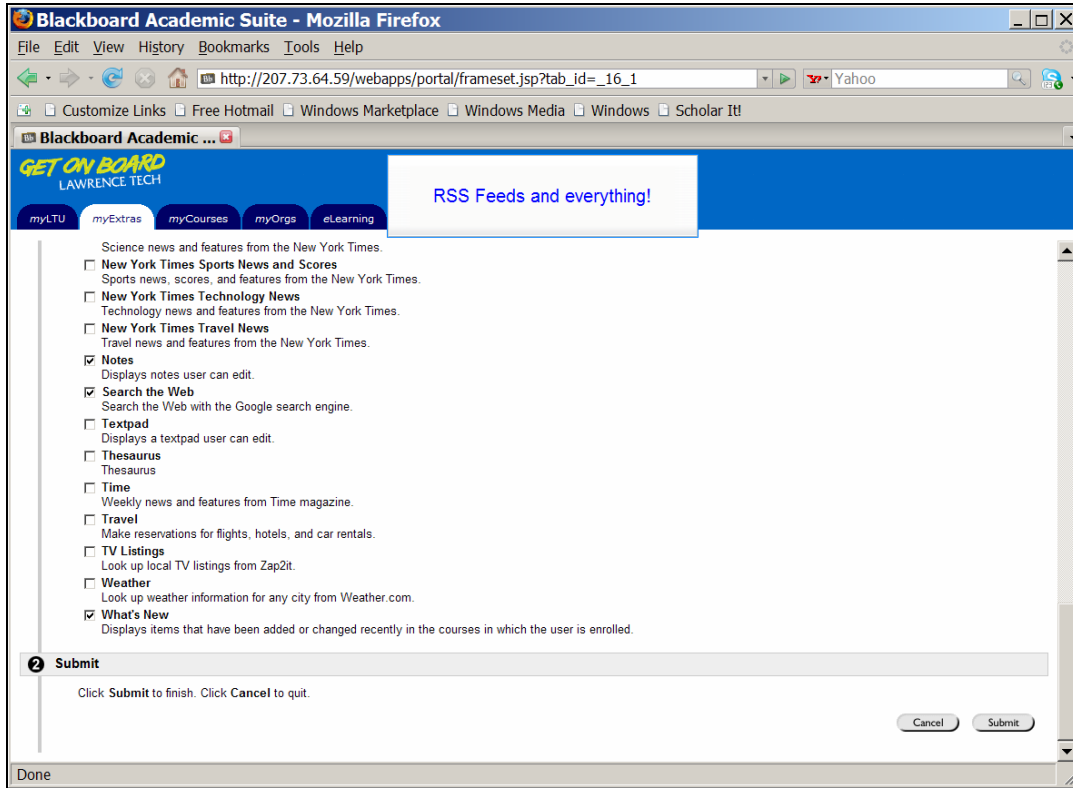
Blackboard Academic Suite - Mozilla Firefox

File Edit View History Bookmarks Tools Help

http://207.73.64.59/webapps/portal/frameset.jsp?tab_id=_16_1

Yahoo

Customize Links Free Hotmail Windows Marketplace Windows Media Windows Scholar It!

Blackboard Academic ...

GET ON BOARD
LAWRENCE TECH

myLTU myExtras myCourses myOrgs eLearning

RSS Feeds and everything!

Science news and features from the New York Times.

New York Times Sports News and Scores
Sports news, scores, and features from the New York Times.

New York Times Technology News
Technology news and features from the New York Times.

New York Times Travel News
Travel news and features from the New York Times.

Notes
Displays notes user can edit.

Search the Web
Search the Web with the Google search engine.

Textpad
Displays a textpad user can edit.

Thesaurus
Thesaurus

Time
Weekly news and features from Time magazine.

Travel
Make reservations for flights, hotels, and car rentals.

TV Listings
Look up local TV listings from Zap2it.

Weather
Look up weather information for any city from Weather.com.

What's New
Displays items that have been added or changed recently in the courses in which the user is enrolled.

2 Submit

Click Submit to finish. Click Cancel to quit.

Cancel Submit

Done